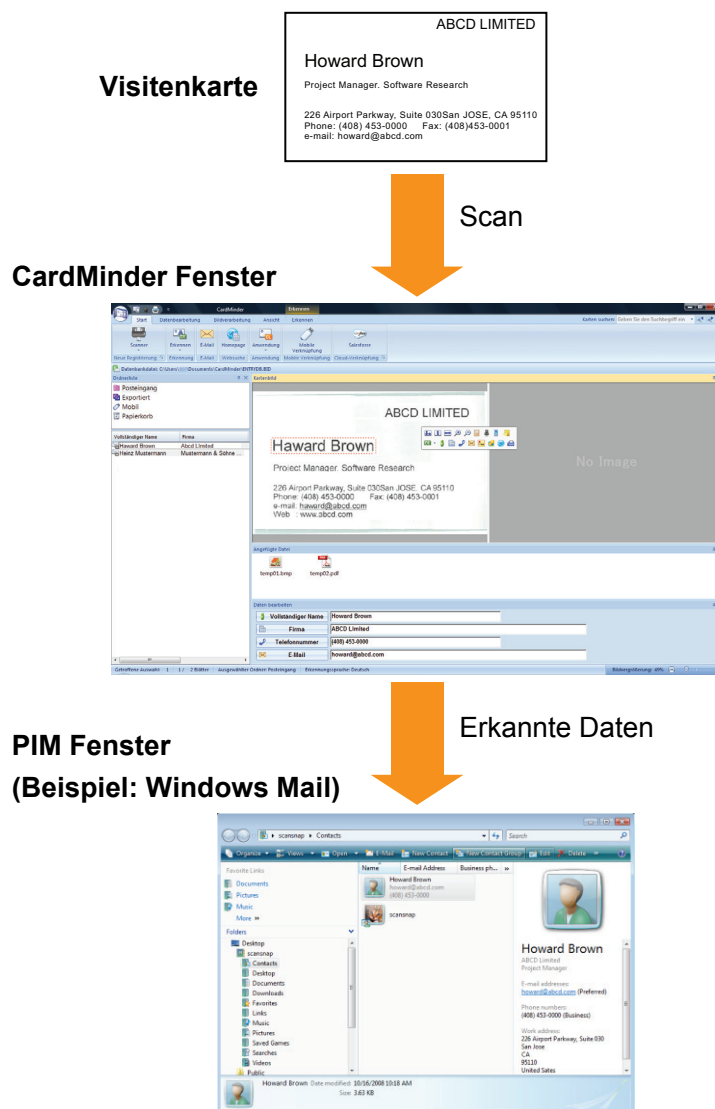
Visitenkarte

ABCD LIMITED

Howard Brown

Project Manager. Software Research

226 Airport Parkway, Suite 030San JOSE, CA 95110
Phone: (408) 453-0000 Fax: (408)453-0001
e-mail: howard@abcd.com

Scan

CardMinder Fenster

CardMinder

Start Datenbearbeitung Bildbearbeitung Ansicht Erkennen

Scanner Erkennen E-Mail Homepage Anwendung Mobile Verknüpfung Salesforce

Posteingang
Exportiert
Mobil
Papierkorb

| Vollständiger Name | Firma |
|---|---|
| Howard Brown | Abcd Limited |
| Heinz Mustermann | Mustermann & Söhne ... |

Kartenbild

ABCD LIMITED

Haward Brown

Project Manager. Software Research

226 Airport Parkway, Suite 030San JOSE, CA 95110
Phone: (408) 453-0000 Fax: (408) 453-0001
e-mail: haward@abcd.com
Web : www.abcd.com

No Image

Angefügte Datei

temp01.bmp temp02.pdf

Daten bearbeiten

| Vollständiger Name | Howard Brown |
|---|---|
| Firma | ABCD Limited |
| Telefonnummer | (408) 453-0000 |
| E-Mail | howard@abcd.com |

Erkannte Daten

PIM Fenster
(Beispiel: Windows Mail)

scansnap ▸ Contacts

Search

Organize Views Open E-Mail New Contact New Contact Group Edit Delete

Favorite Links
Documents
Pictures
Music
More »

Folders
Desktop
scansnap
Contacts
Desktop
Documents
Downloads
Favorites
Links
Music
Pictures
Saved Games
Searches
Videos
Public

Name E-mail Address Business ph...

Howard Brown
howard@abcd.com
(408) 453-0000

scansnap

Howard Brown
ABCD Limited
Project Manager

E-mail addresses:
howard@abcd.com (Preferred)

Phone numbers:
(408) 453-0000 (Business)

Work address:
226 Airport Parkway, Suite 030
San Jose
CA
95110
United Sates

Howard Brown Date modified: 10/16/2008 10:18 AM
Size: 3.63 KB